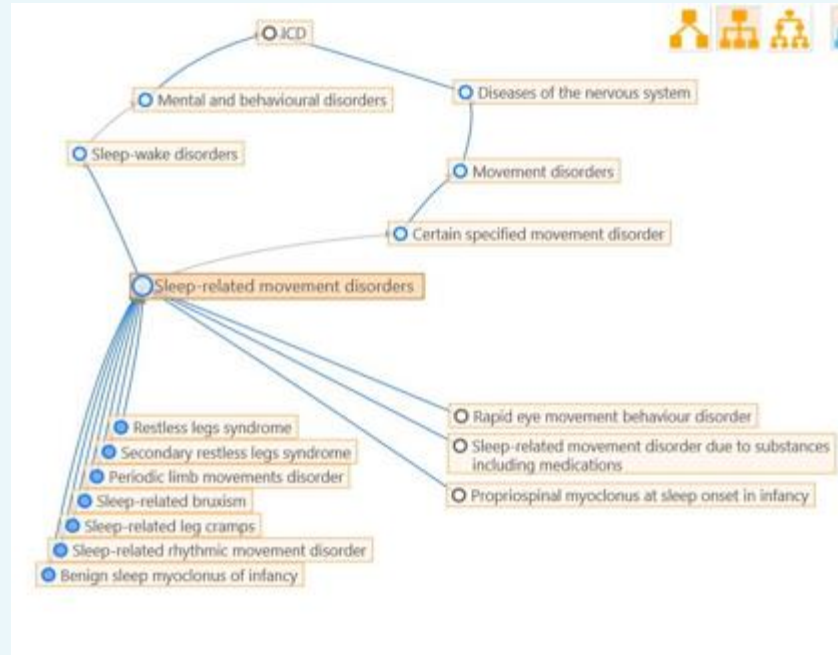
ICD

Mental and behavioural disorders

Diseases of the nervous system

Sleep-wake disorders

Movement disorders

Certain specified movement disorder

Sleep-related movement disorders

Rapid eye movement behaviour disorder

Sleep-related movement disorder due to substances including medications

Propriospinal myoclonus at sleep onset in infancy

Restless legs syndrome

Secondary restless legs syndrome

Periodic limb movements disorder

Sleep-related bruxism

Sleep-related leg cramps

Sleep-related rhythmic movement disorder

Benign sleep myoclonus of infancy